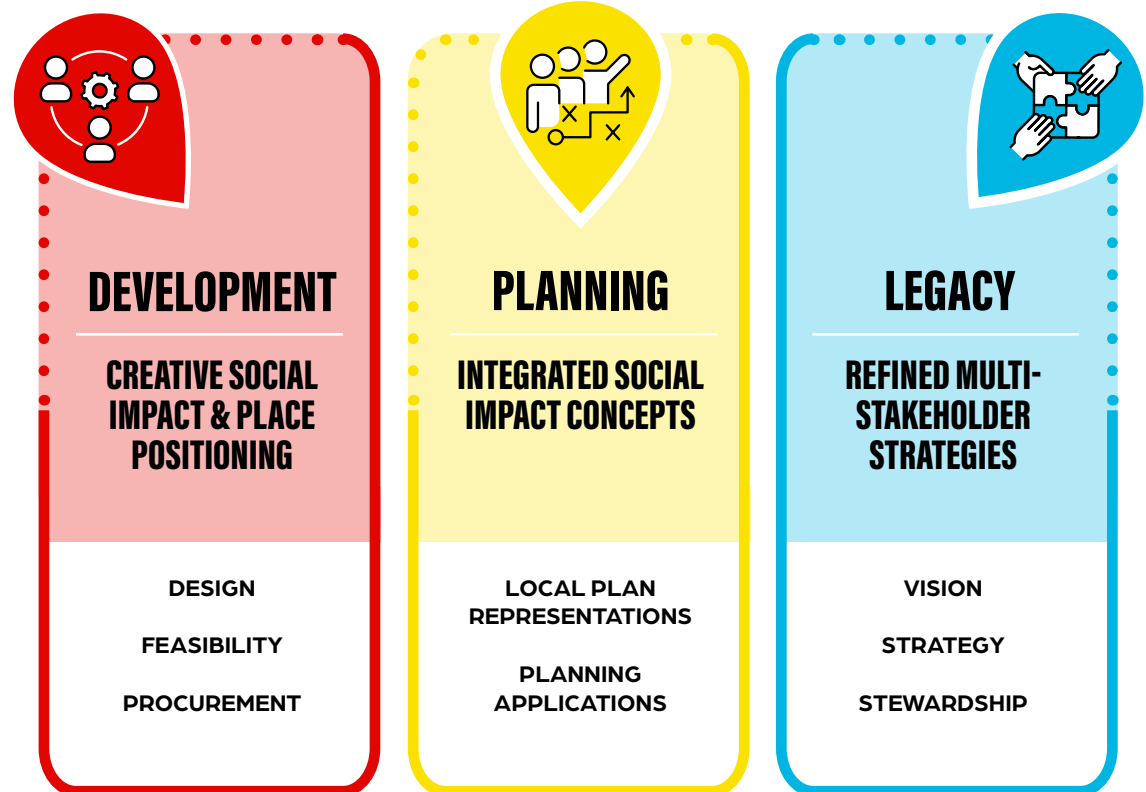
DEVELOPMENT

CREATIVE SOCIAL IMPACT & PLACE POSITIONING

DESIGN

FEASIBILITY

PROCUREMENT

PLANNING

INTEGRATED SOCIAL IMPACT CONCEPTS

LOCAL PLAN REPRESENTATIONS

PLANNING APPLICATIONS

LEGACY

REFINED MULTI-STAKEHOLDER STRATEGIES

VISION

STRATEGY

STEWARDSHIP